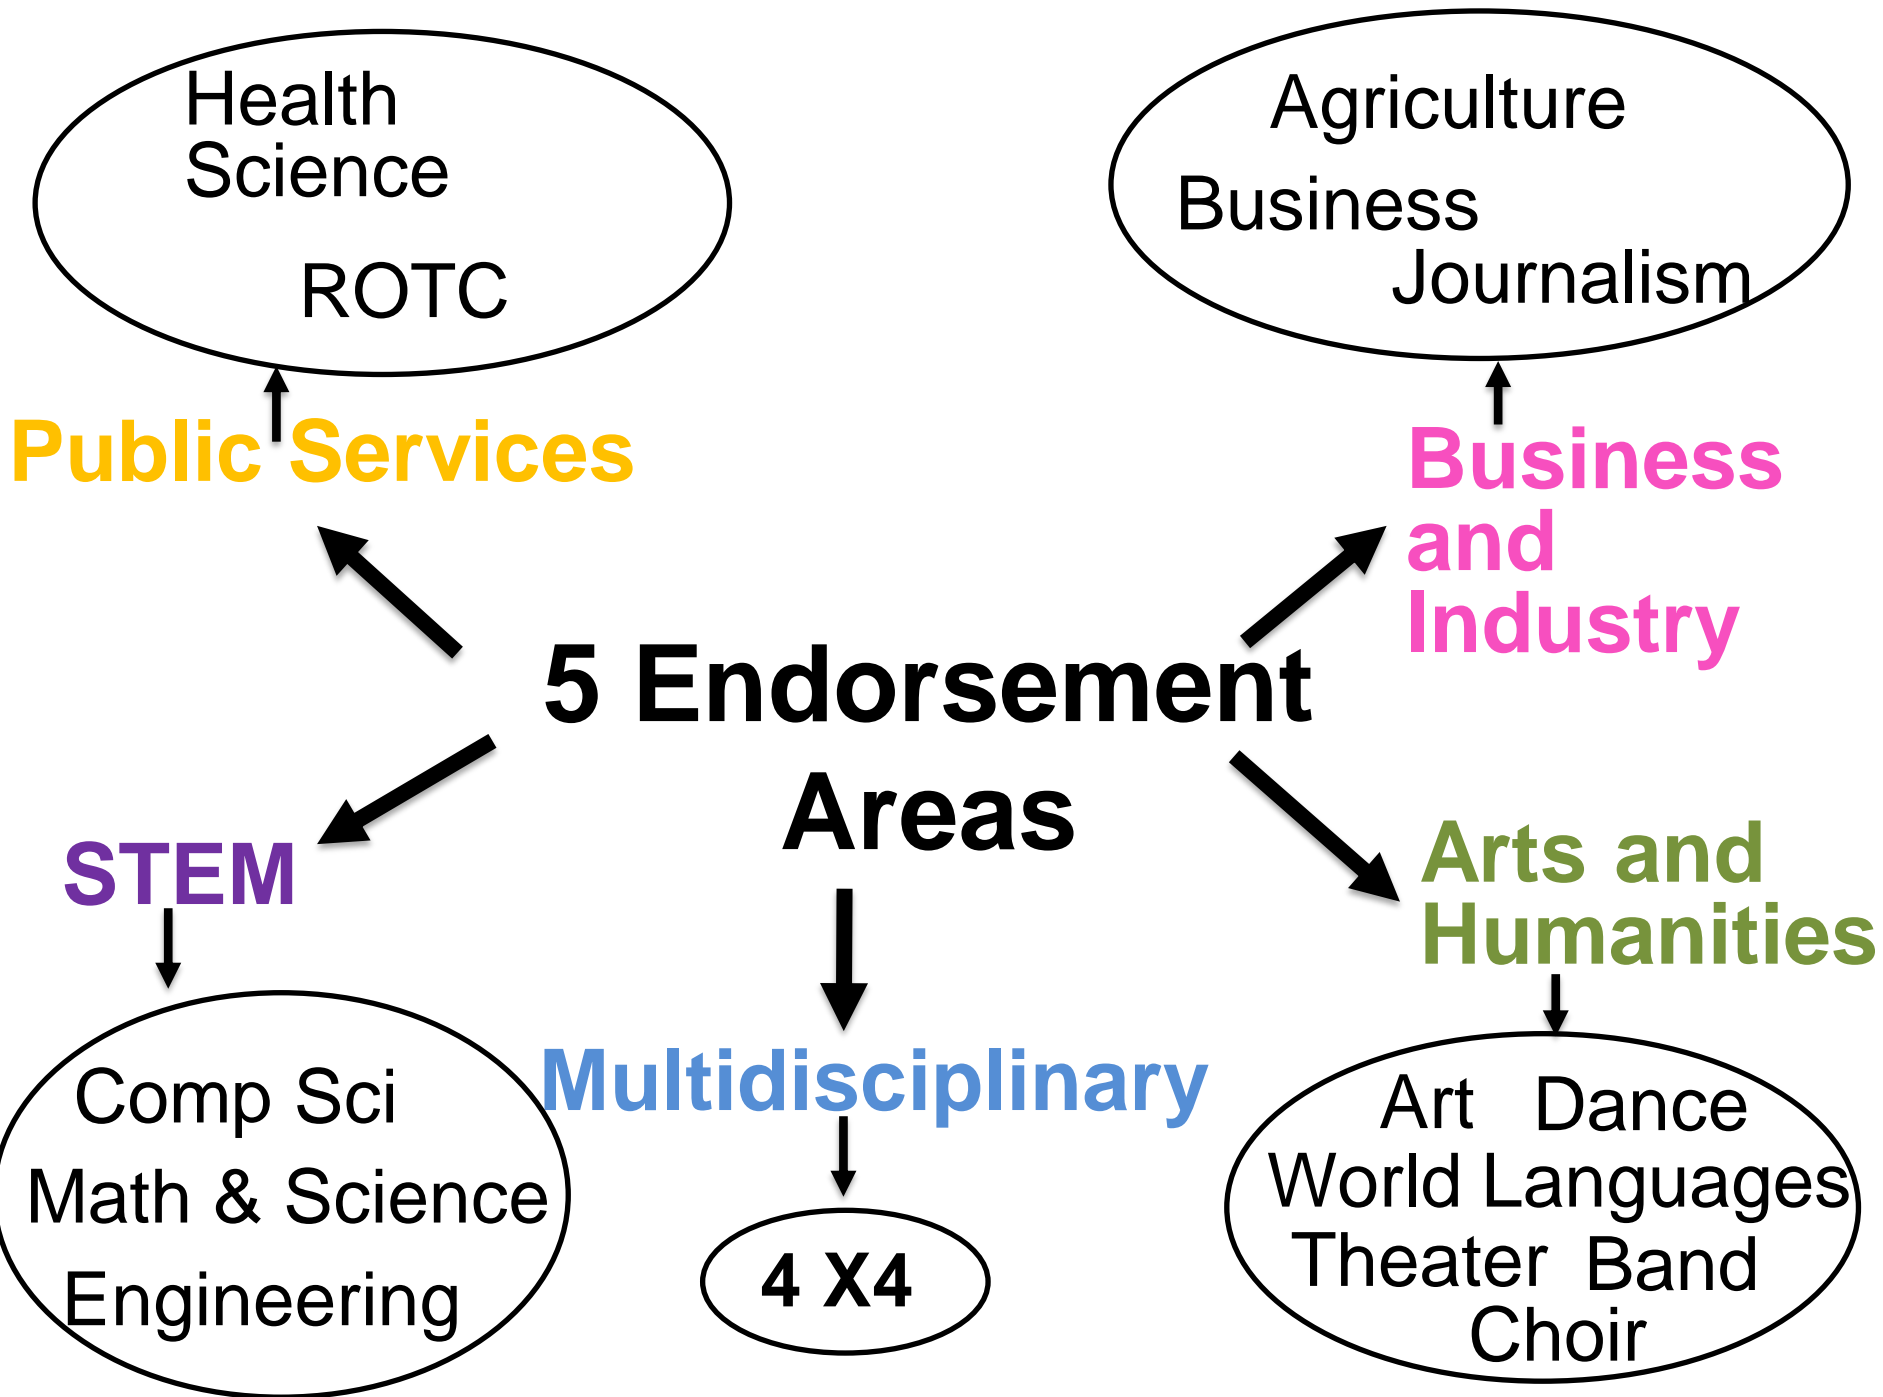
Health Science
ROTC

Agriculture
Business
Journalism

Public Services

Business and Industry

5 Endorsement Areas

STEM

Arts and Humanities

Comp Sci
Math & Science
Engineering

Multidisciplinary

4 X4

Art Dance
World Languages
Theater Band
Choir